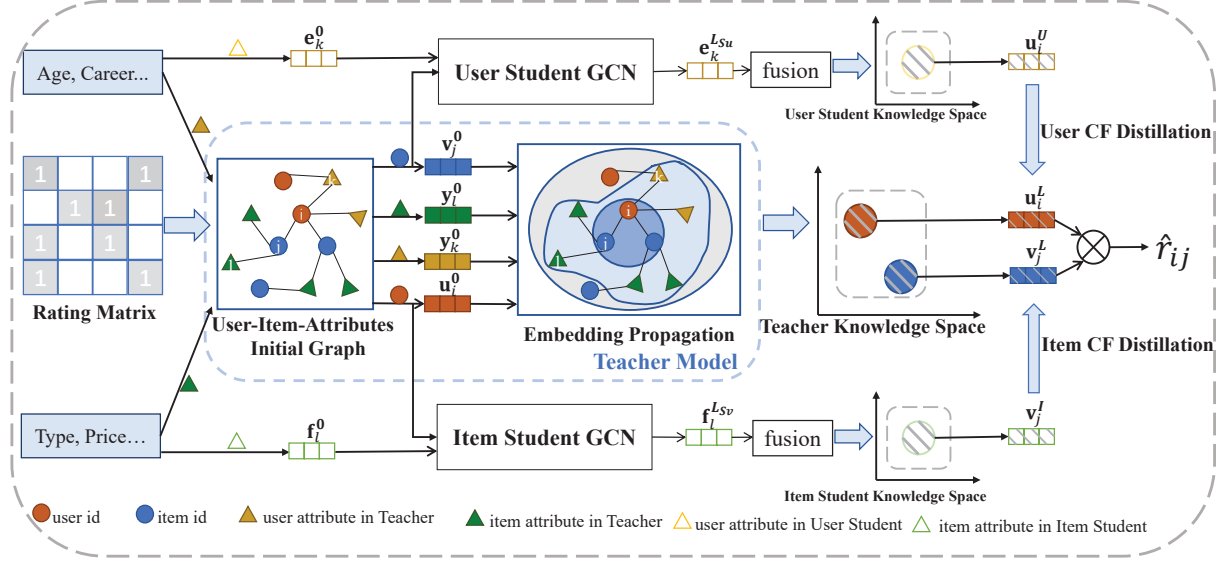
Age, Career...

$\mathbf{e}_k^0$

User Student GCN

$\mathbf{e}_k^{L_{Su}}$

fusion

User Student Knowledge Space

$\mathbf{u}_i^U$

User CF Distillation

| 1 | | | 1 |
|---|---|---|---|
| | 1 | 1 | |
| 1 | | 1 | |
| 1 | | | 1 |

Rating Matrix

$\mathbf{v}_j^0$

$\mathbf{y}_l^0$

$\mathbf{y}_k^0$

$\mathbf{u}_i^0$

User-Item-Attributes Initial Graph

Embedding Propagation

Teacher Model

Teacher Knowledge Space

$\mathbf{u}_i^L$

$\mathbf{v}_j^L$

$\hat{r}_{ij}$

Item CF Distillation

Type, Price…

$\mathbf{f}_l^0$

Item Student GCN

$\mathbf{f}_l^{L_{Sv}}$

fusion

Item Student Knowledge Space

$\mathbf{v}_j^I$

user id item id user attribute in Teacher item attribute in Teacher user attribute in User Student item attribute in Item Student